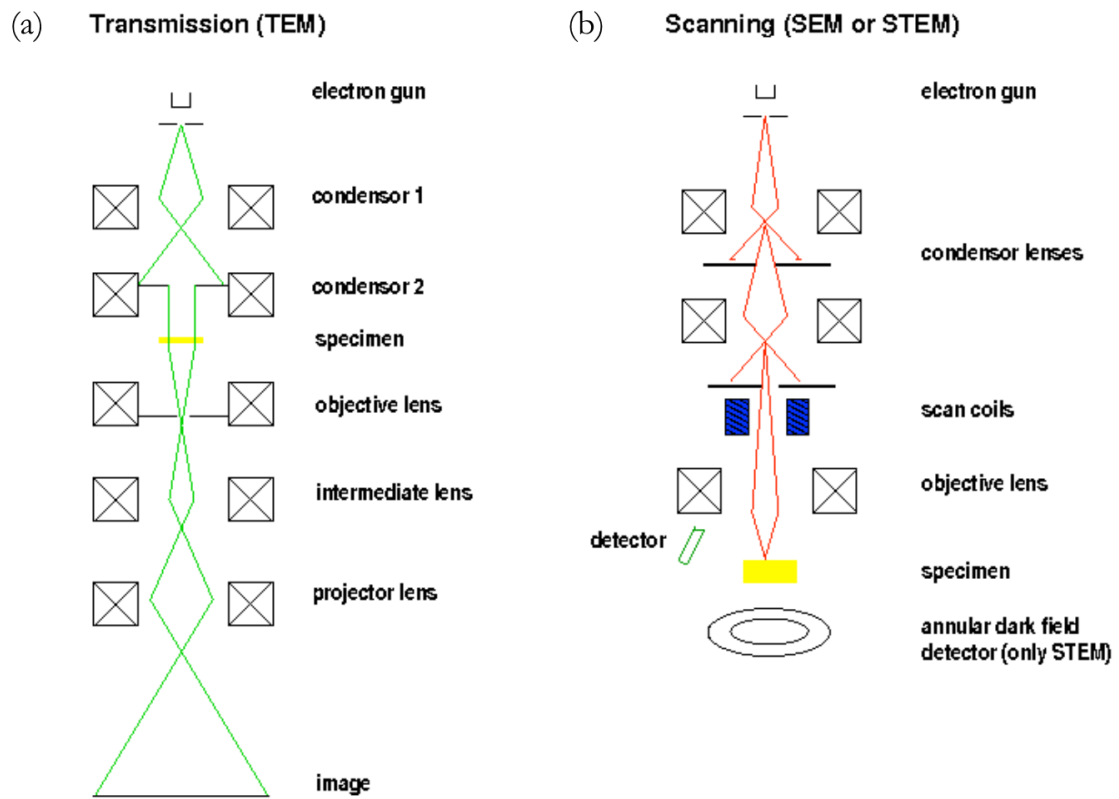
(a) Transmission (TEM)

electron gun

condensor 1

condensor 2

specimen

objective lens

intermediate lens

projector lens

image

(b) Scanning (SEM or STEM)

electron gun

condensor lenses

scan coils

objective lens

detector

specimen

annular dark field detector (only STEM)